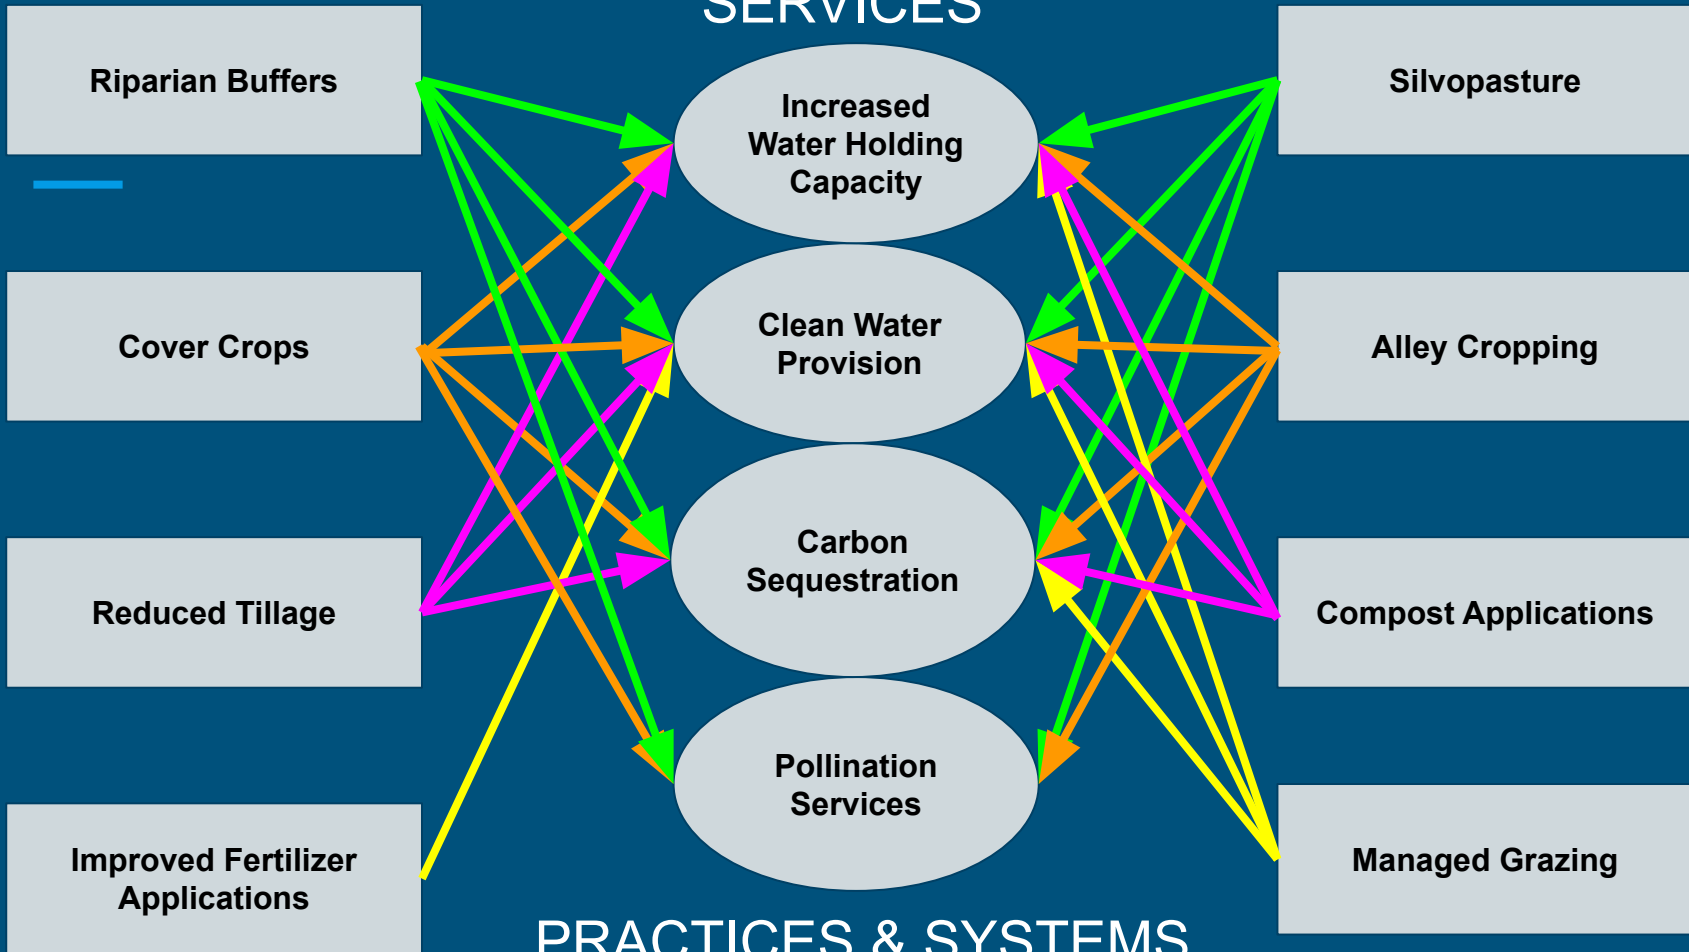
SERVICES

Riparian Buffers

Cover Crops

Reduced Tillage

Improved Fertilizer Applications

Increased Water Holding Capacity

Clean Water Provision

Carbon Sequestration

Pollination Services

Silvopasture

Alley Cropping

Compost Applications

Managed Grazing

PRACTICES & SYSTEMS